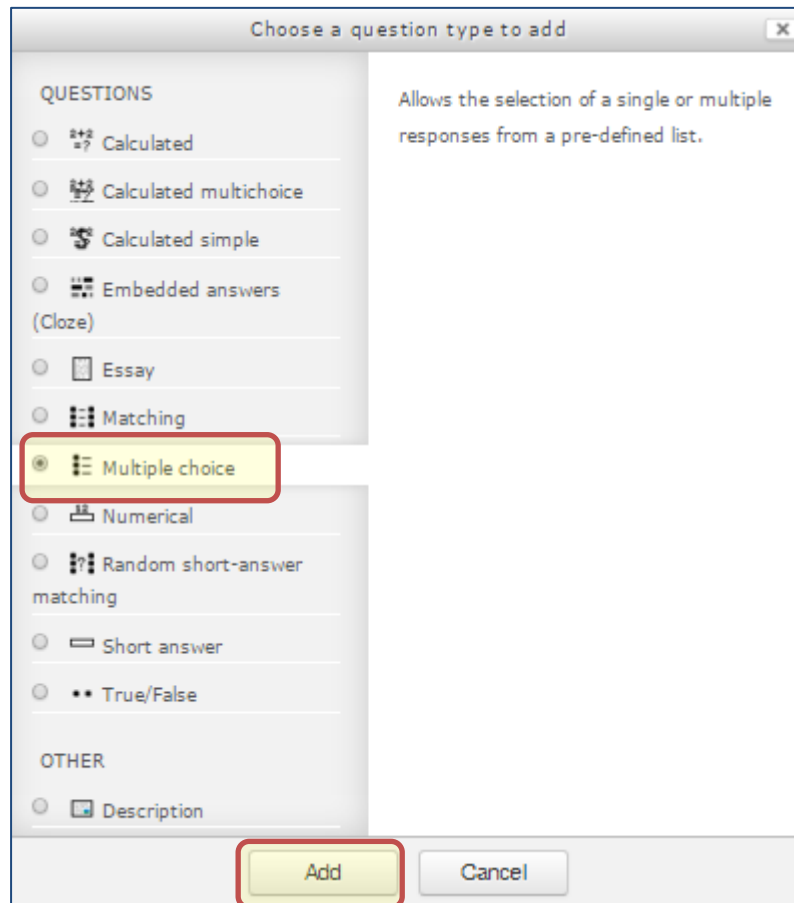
Choose a question type to add

QUESTIONS

Calculated

Calculated multichoice

Calculated simple

Embedded answers (Cloze)

Essay

Matching

Multiple choice

Numerical

Random short-answer matching

Short answer

True/False

OTHER

Description

Allows the selection of a single or multiple responses from a pre-defined list.

Add

Cancel